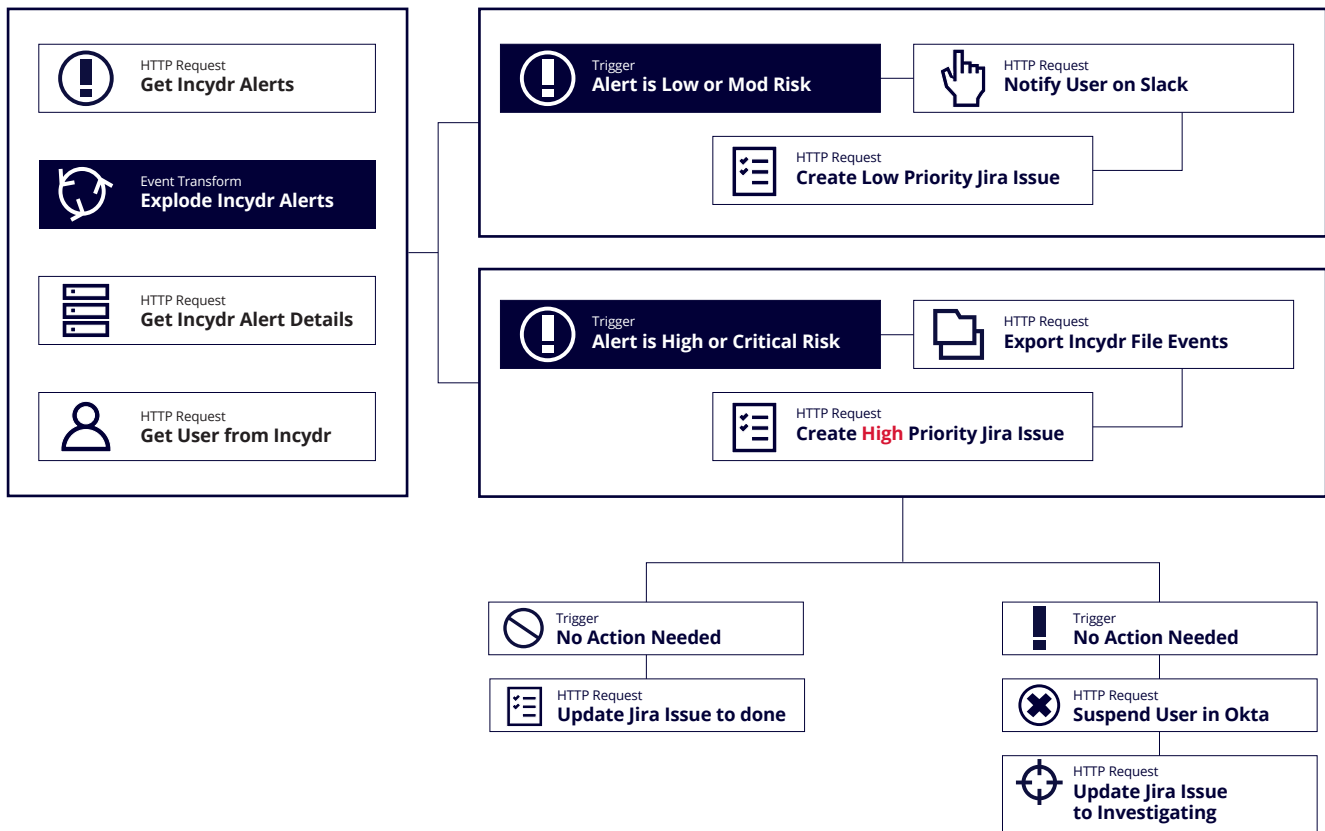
HTTP Request
Get Incydr Alerts

Event Transform
Explode Incydr Alerts

HTTP Request
Get Incydr Alert Details

HTTP Request
Get User from Incydr

Trigger
Alert is Low or Mod Risk

HTTP Request
Notify User on Slack

HTTP Request
Create Low Priority Jira Issue

Trigger
Alert is High or Critical Risk

HTTP Request
Export Incydr File Events

HTTP Request
Create High Priority Jira Issue

Trigger
No Action Needed

HTTP Request
Update Jira Issue to done

Trigger
No Action Needed

HTTP Request
Suspend User in Okta

HTTP Request
Update Jira Issue to Investigating